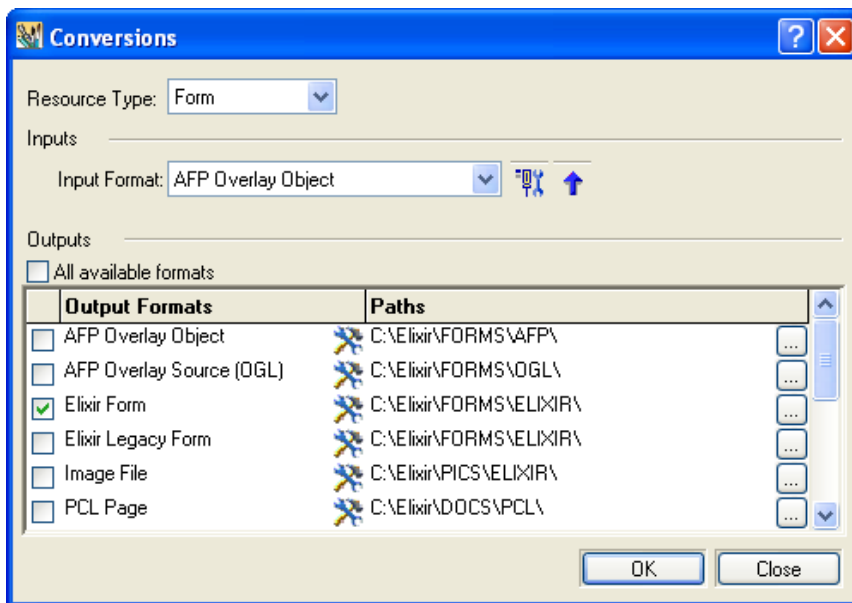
Conversions

Resource Type: Form

Inputs

Input Format: AFP Overlay Object

Outputs

All available formats

| | Output Formats | Paths | |
|---|---|---|---|
| ☐ | AFP Overlay Object | C:\Elixir\FORMS\AFP\ | ... |
| ☐ | AFP Overlay Source (OGL) | C:\Elixir\FORMS\OGL\ | ... |
| ☑ | Elixir Form | C:\Elixir\FORMS\ELIXIR\ | ... |
| ☐ | Elixir Legacy Form | C:\Elixir\FORMS\ELIXIR\ | ... |
| ☐ | Image File | C:\Elixir\PICS\ELIXIR\ | ... |
| ☐ | PCL Page | C:\Elixir\DOCS\PCL\ | ... |

OK Close